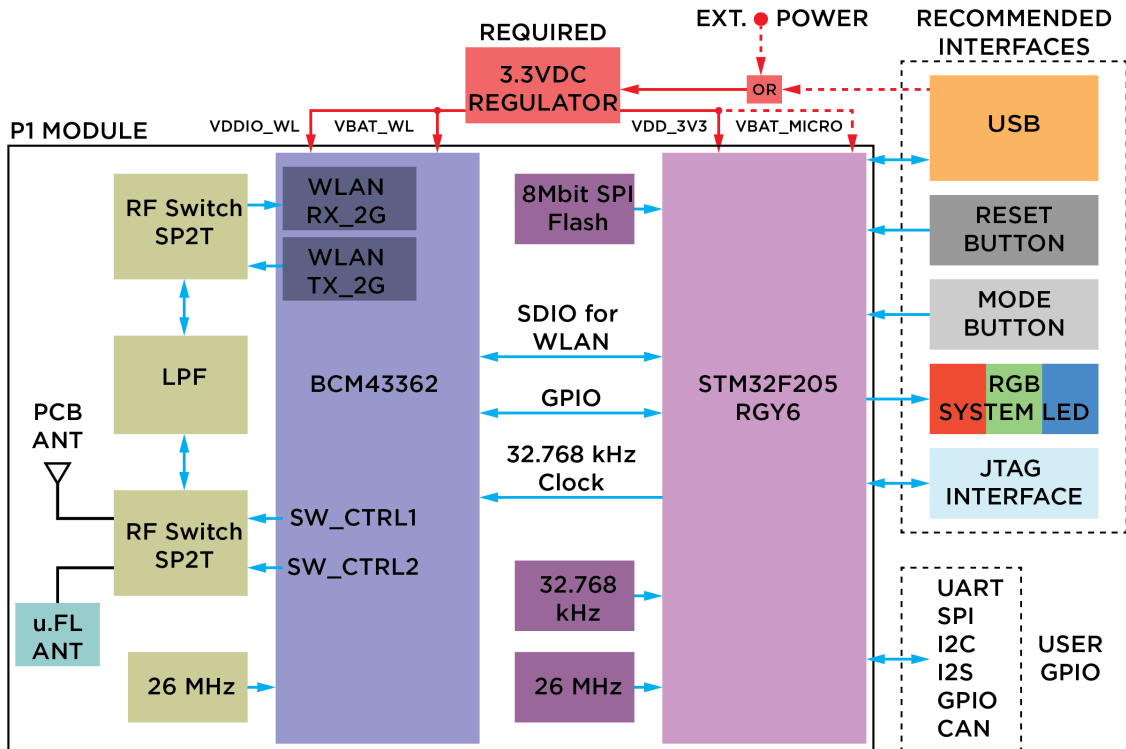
REQUIRED
3.3VDC REGULATOR

EXT. POWER

OR

RECOMMENDED INTERFACES

P1 MODULE

VDDIO_WL
VBAT_WL
VDD_3V3
VBAT_MICRO

RF Switch SP2T

WLAN RX_2G

WLAN TX_2G

8Mbit SPI Flash

LPF

BCM43362

SDIO for WLAN

GPIO

32.768 kHz Clock

STM32F205 RGY6

PCB ANT

RF Switch SP2T

SW_CTRL1
SW_CTRL2

u.FL ANT

26 MHz

32.768 kHz

26 MHz

USB

RESET BUTTON

MODE BUTTON

RGB SYSTEM LED

JTAG INTERFACE

UART
SPI
I2C
I2S
GPIO
CAN

USER GPIO